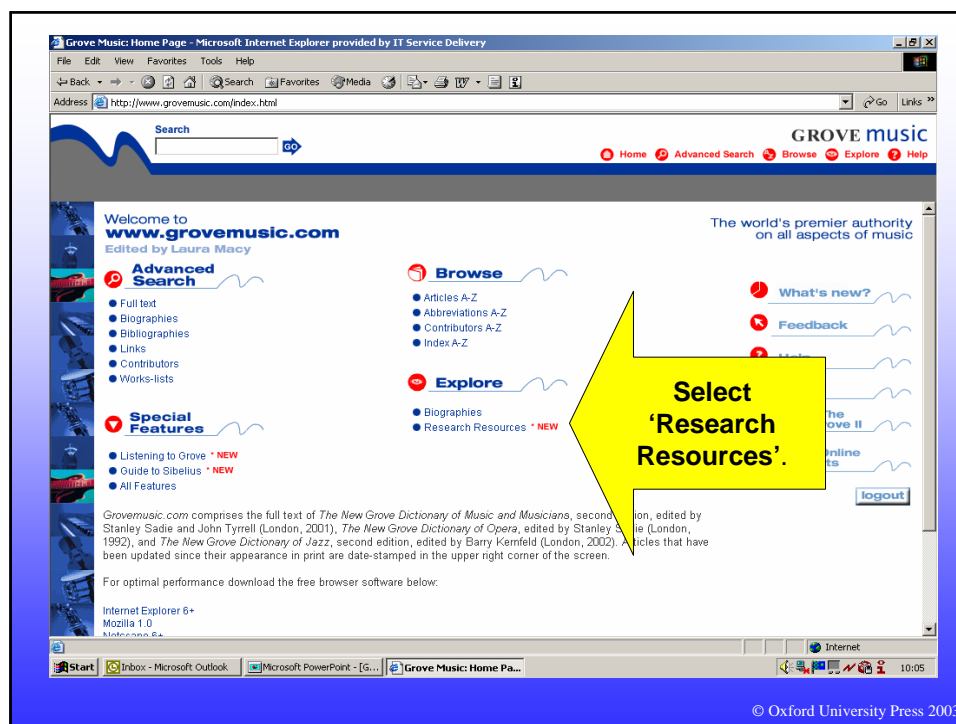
Grove Music: Home Page - Microsoft Internet Explorer provided by IT Service Delivery

File Edit View Favorites Tools Help

Back Search Favorites Media

Address http://www.grovemusic.com/index.html

Go Links

Search

GO

GROVE music

Home Advanced Search Browse Explore Help

Welcome to www.grovemusic.com Edited by Laura Macy

The world's premier authority on all aspects of music

Advanced Search

Full text
Biographies
Bibliographies
Links
Contributors
Works-lists

Browse

Articles A-Z
Abbreviations A-Z
Contributors A-Z
Index A-Z

Explore

Biographies
Research Resources * NEW

What's new?

Feedback

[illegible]

The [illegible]ove II

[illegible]nline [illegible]ts

logout

Special Features

Listening to Grove * NEW
Guide to Sibelius * NEW
All Features

Select 'Research Resources'.

Grovemusic.com comprises the full text of The New Grove Dictionary of Music and Musicians, second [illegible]ion, edited by Stanley Sadie and John Tyrrell (London, 2001), The New Grove Dictionary of Opera, edited by Stanley S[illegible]e (London, 1992), and The New Grove Dictionary of Jazz, second edition, edited by Barry Kernfeld (London, 2002). A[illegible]ticles that have been updated since their appearance in print are date-stamped in the upper right corner of the screen.

For optimal performance download the free browser software below:

Internet Explorer 6+
Mozilla 1.0
Netscape 6+

Internet

Start Inbox - Microsoft Outlook Microsoft PowerPoint - [G... Grove Music: Home Pa... 10:05

© Oxford University Press 2003